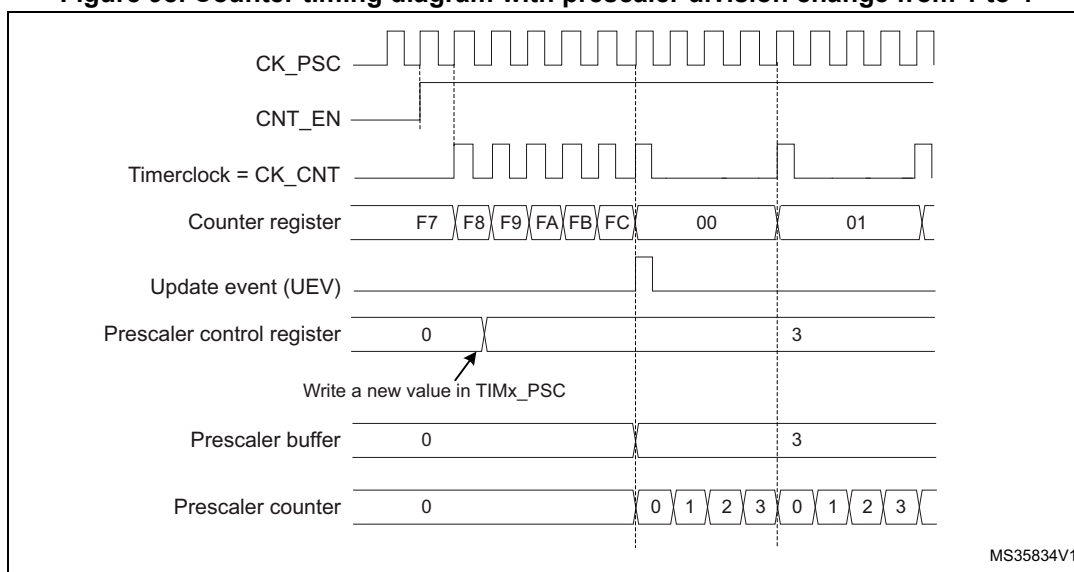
Figure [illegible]. Counter timing diagram with prescaler division change from 1 to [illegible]

CK_PSC

CNT_EN

Timerclock = CK_CNT

Counter register F7 F8 F9 FA FB FC 00 01

Update event (UEV)

Prescaler control register 0 3

Write a new value in TIMx_PSC

Prescaler buffer 0 3

Prescaler counter 0 0 1 2 3 0 1 2 3

MS35834V1